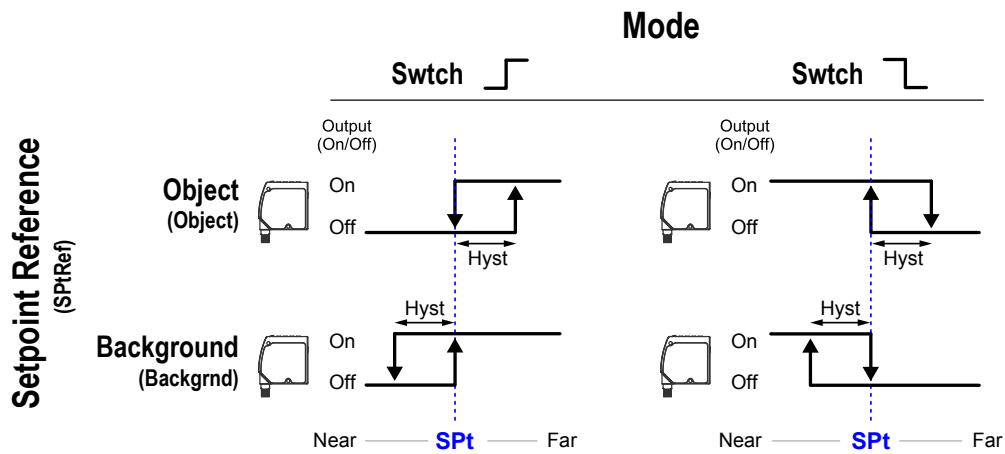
Mode

Swtch

Swtch

Setpoint Reference
(SPtRef)

Output
(On/Off)

Output
(On/Off)

Object
(Object)

On
Off

Hyst

On
Off

Hyst

Background
(Backgrnd)

Hyst

On
Off

Hyst

On
Off

Near SPt Far

Near SPt Far